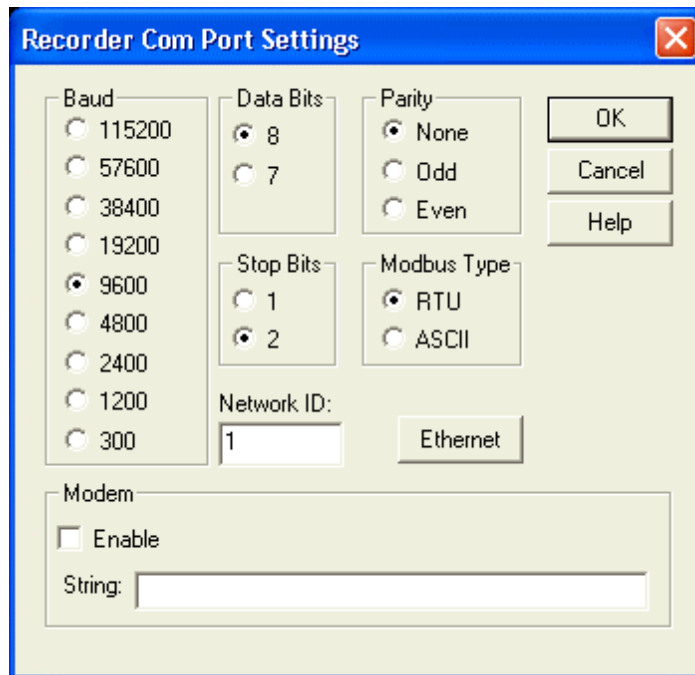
Recorder Com Port Settings

Baud
115200
57600
38400
19200
9600
4800
2400
1200
300

Data Bits
8
7

Stop Bits
1
2

Parity
None
Odd
Even

Modbus Type
RTU
ASCII

OK
Cancel
Help

Network ID:
1

Ethernet

Modem
Enable
String: